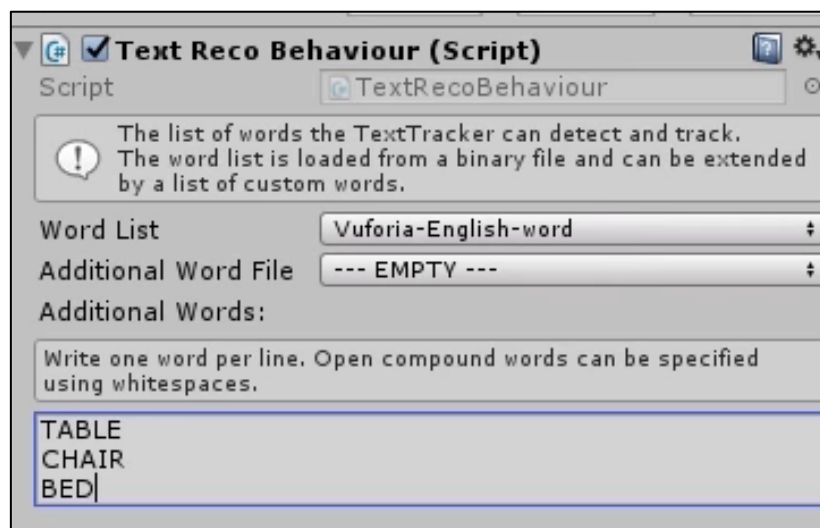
Text Reco Behaviour (Script)
Script
TextRecoBehaviour

The list of words the TextTracker can detect and track. The word list is loaded from a binary file and can be extended by a list of custom words.

Word List
Vuforia-English-word
Additional Word File
--- EMPTY ---
Additional Words:

Write one word per line. Open compound words can be specified using whitespaces.

TABLE
CHAIR
BED